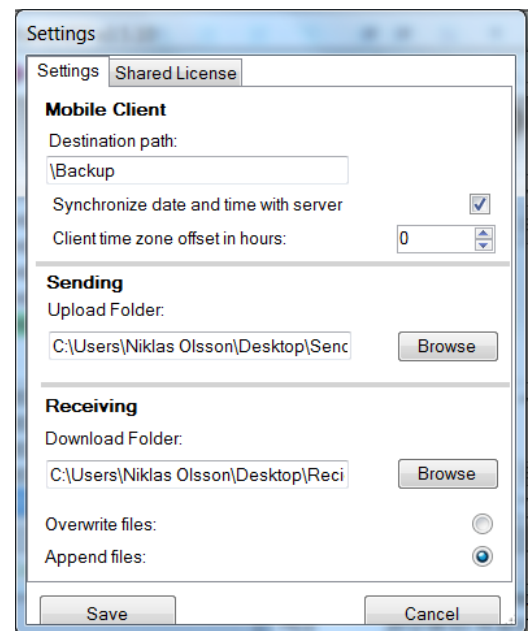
Settings

Settings | Shared License

Mobile Client

Destination path:

\Backup

Synchronize date and time with server

Client time zone offset in hours: 0

Sending

Upload Folder:

C:\Users\Niklas Olsson\Desktop\Senc

Browse

Receiving

Download Folder:

C:\Users\Niklas Olsson\Desktop\Reci

Browse

Overwrite files:

Append files:

Save

Cancel